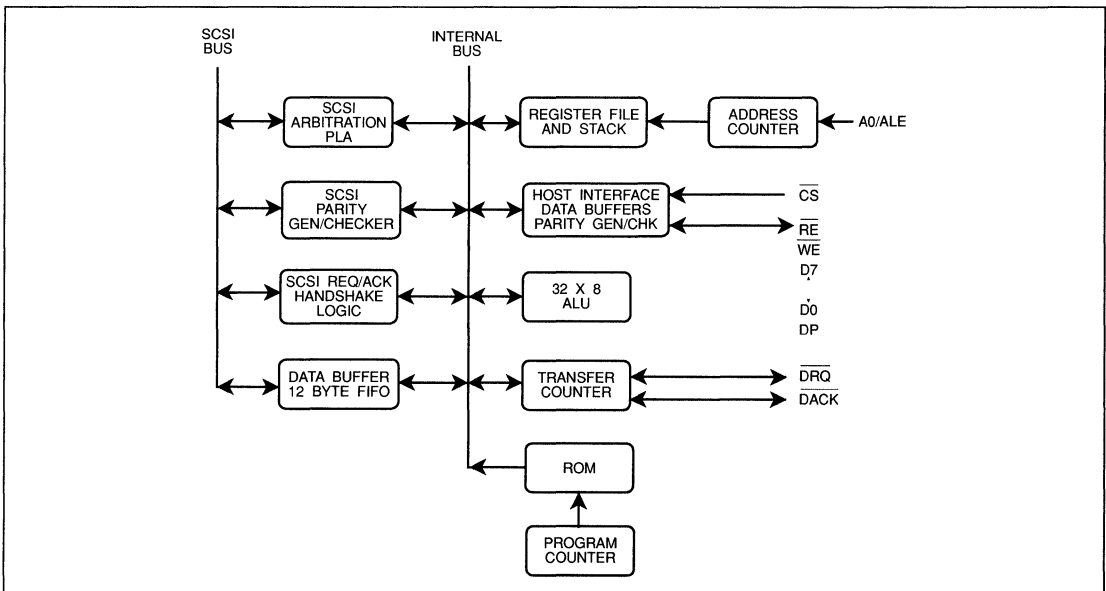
SCSI BUS

INTERNAL BUS

SCSI ARBITRATION PLA

REGISTER FILE AND STACK

ADDRESS COUNTER

A0/ALE

SCSI PARITY GEN/CHECKER

HOST INTERFACE DATA BUFFERS PARITY GEN/CHK

$\overline{CS}$

$\overline{RE}$

$\overline{WE}$

D7

D0

DP

SCSI REQ/ACK HANDSHAKE LOGIC

32 X 8 ALU

DATA BUFFER 12 BYTE FIFO

TRANSFER COUNTER

$\overline{DRQ}$

$\overline{DACK}$

ROM

PROGRAM COUNTER